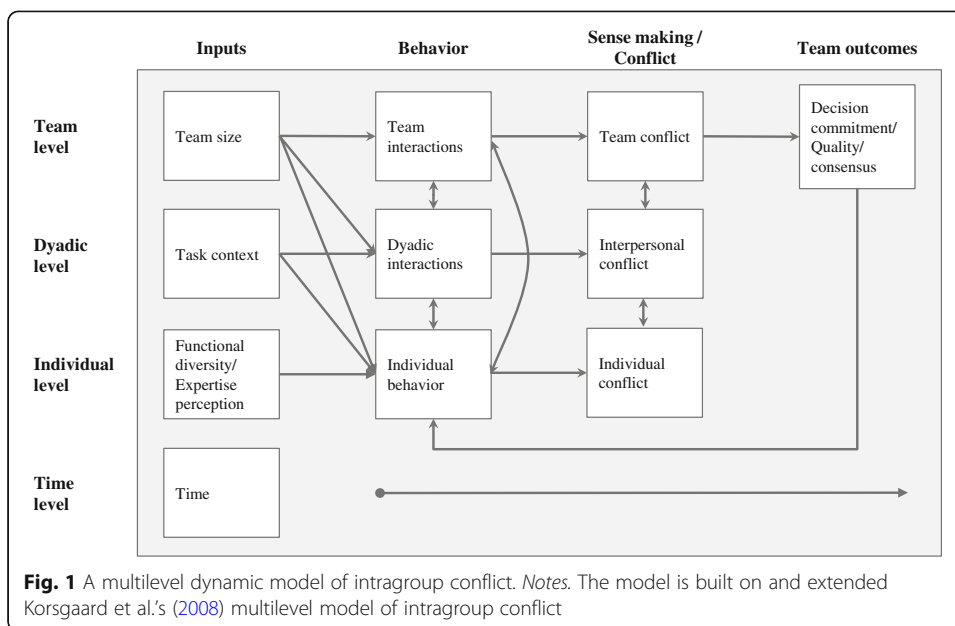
Inputs

Behavior

Sense making / Conflict

Team outcomes

Team level

Team size

Team interactions

Team conflict

Decision commitment/ Quality/ consensus

Dyadic level

Task context

Dyadic interactions

Interpersonal conflict

Individual level

Functional diversity/ Expertise perception

Individual behavior

Individual conflict

Time level

Time

Fig. 1 A multilevel dynamic model of intragroup conflict. Notes. The model is built on and extended Korsgaard et al.'s (2008) multilevel model of intragroup conflict